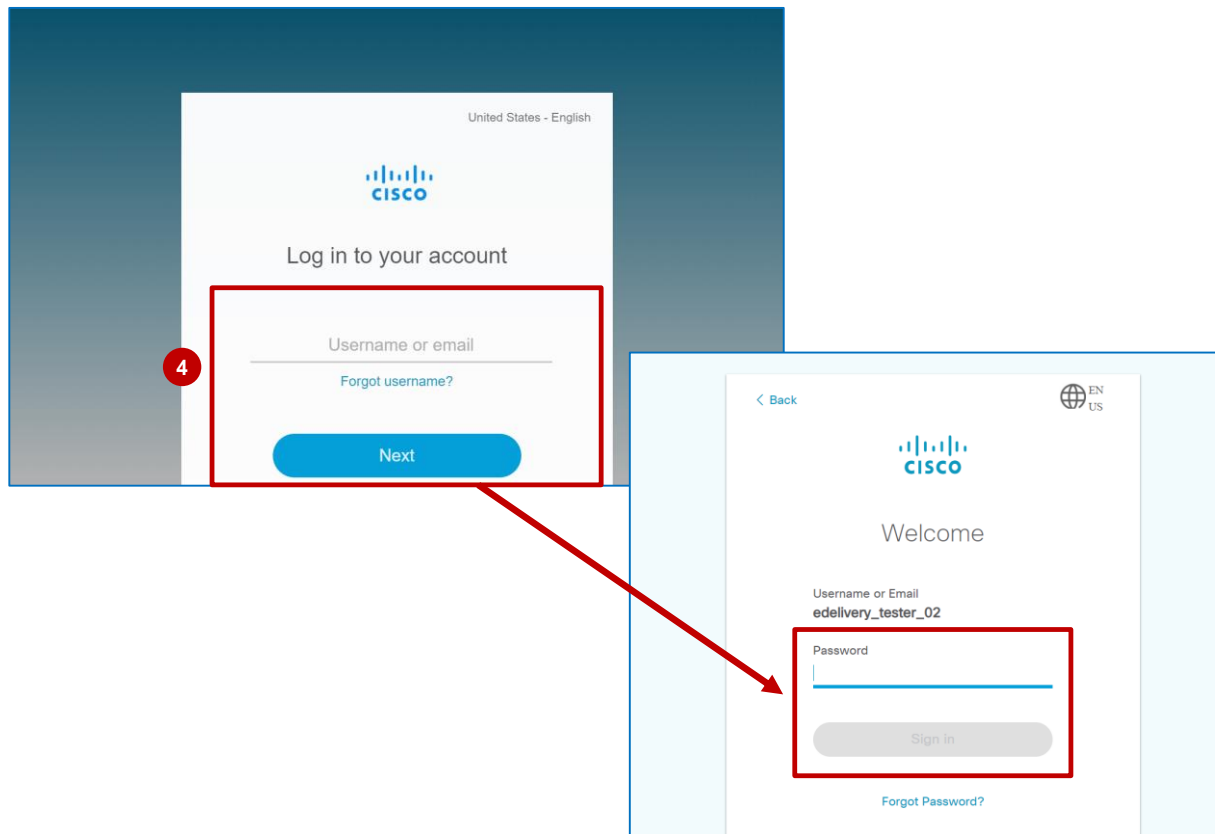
United States - English

cisco

Log in to your account

4

Username or email

Forgot username?

Next

< Back

EN US

cisco

Welcome

Username or Email
edelivery_tester_02

Password

Sign in

Forgot Password?